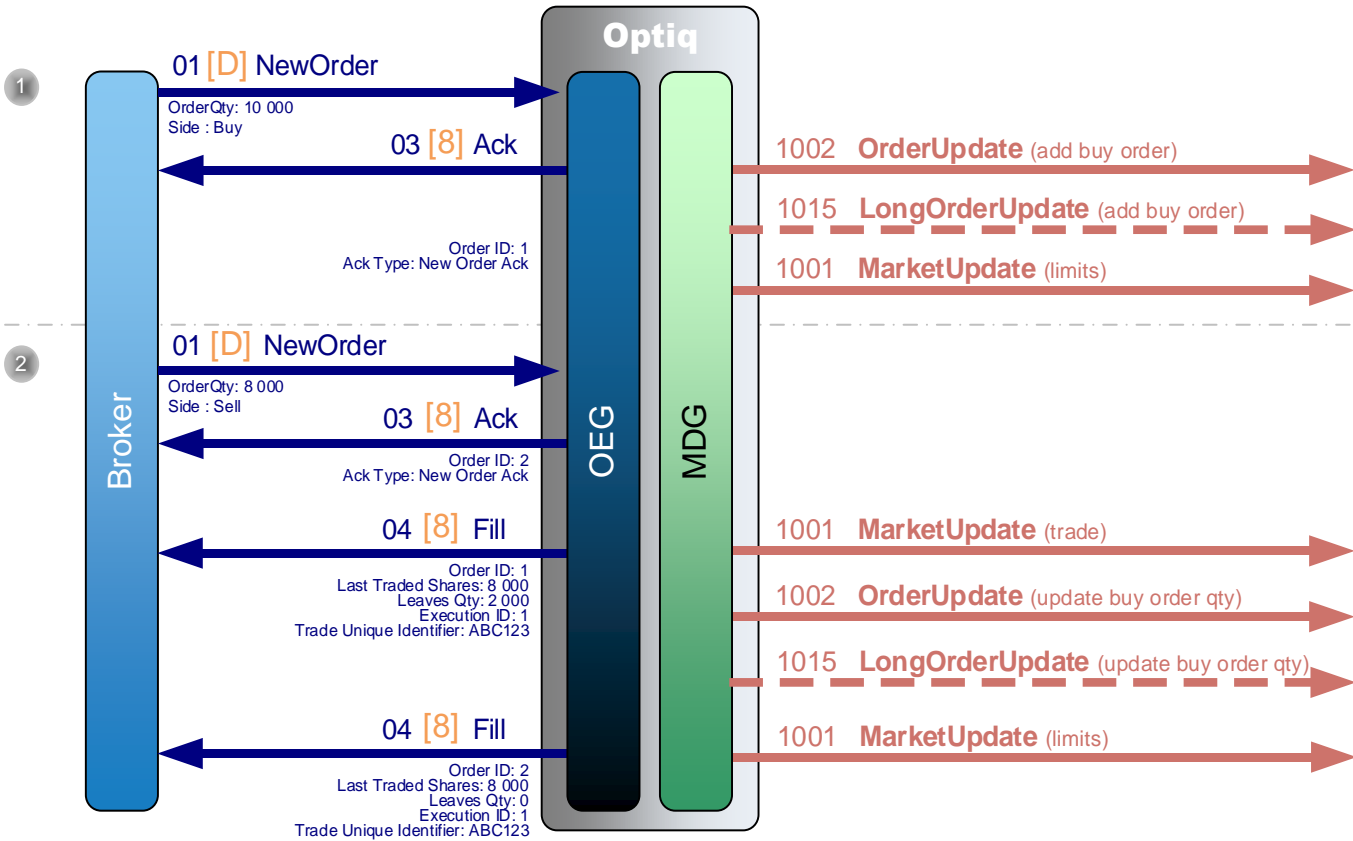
Optiq

1

01 [D] NewOrder
OrderQty: 10 000
Side : Buy

03 [8] Ack
Order ID: 1
Ack Type: New Order Ack

1002 OrderUpdate (add buy order)
1015 LongOrderUpdate (add buy order)
1001 MarketUpdate (limits)

2

01 [D] NewOrder
OrderQty: 8 000
Side : Sell

03 [8] Ack
Order ID: 2
Ack Type: New Order Ack

04 [8] Fill
Order ID: 1
Last Traded Shares: 8 000
Leaves Qty: 2 000
Execution ID: 1
Trade Unique Identifier: ABC123

1001 MarketUpdate (trade)
1002 OrderUpdate (update buy order qty)
1015 LongOrderUpdate (update buy order qty)
1001 MarketUpdate (limits)

04 [8] Fill
Order ID: 2
Last Traded Shares: 8 000
Leaves Qty: 0
Execution ID: 1
Trade Unique Identifier: ABC123

Broker

OEG

MDG